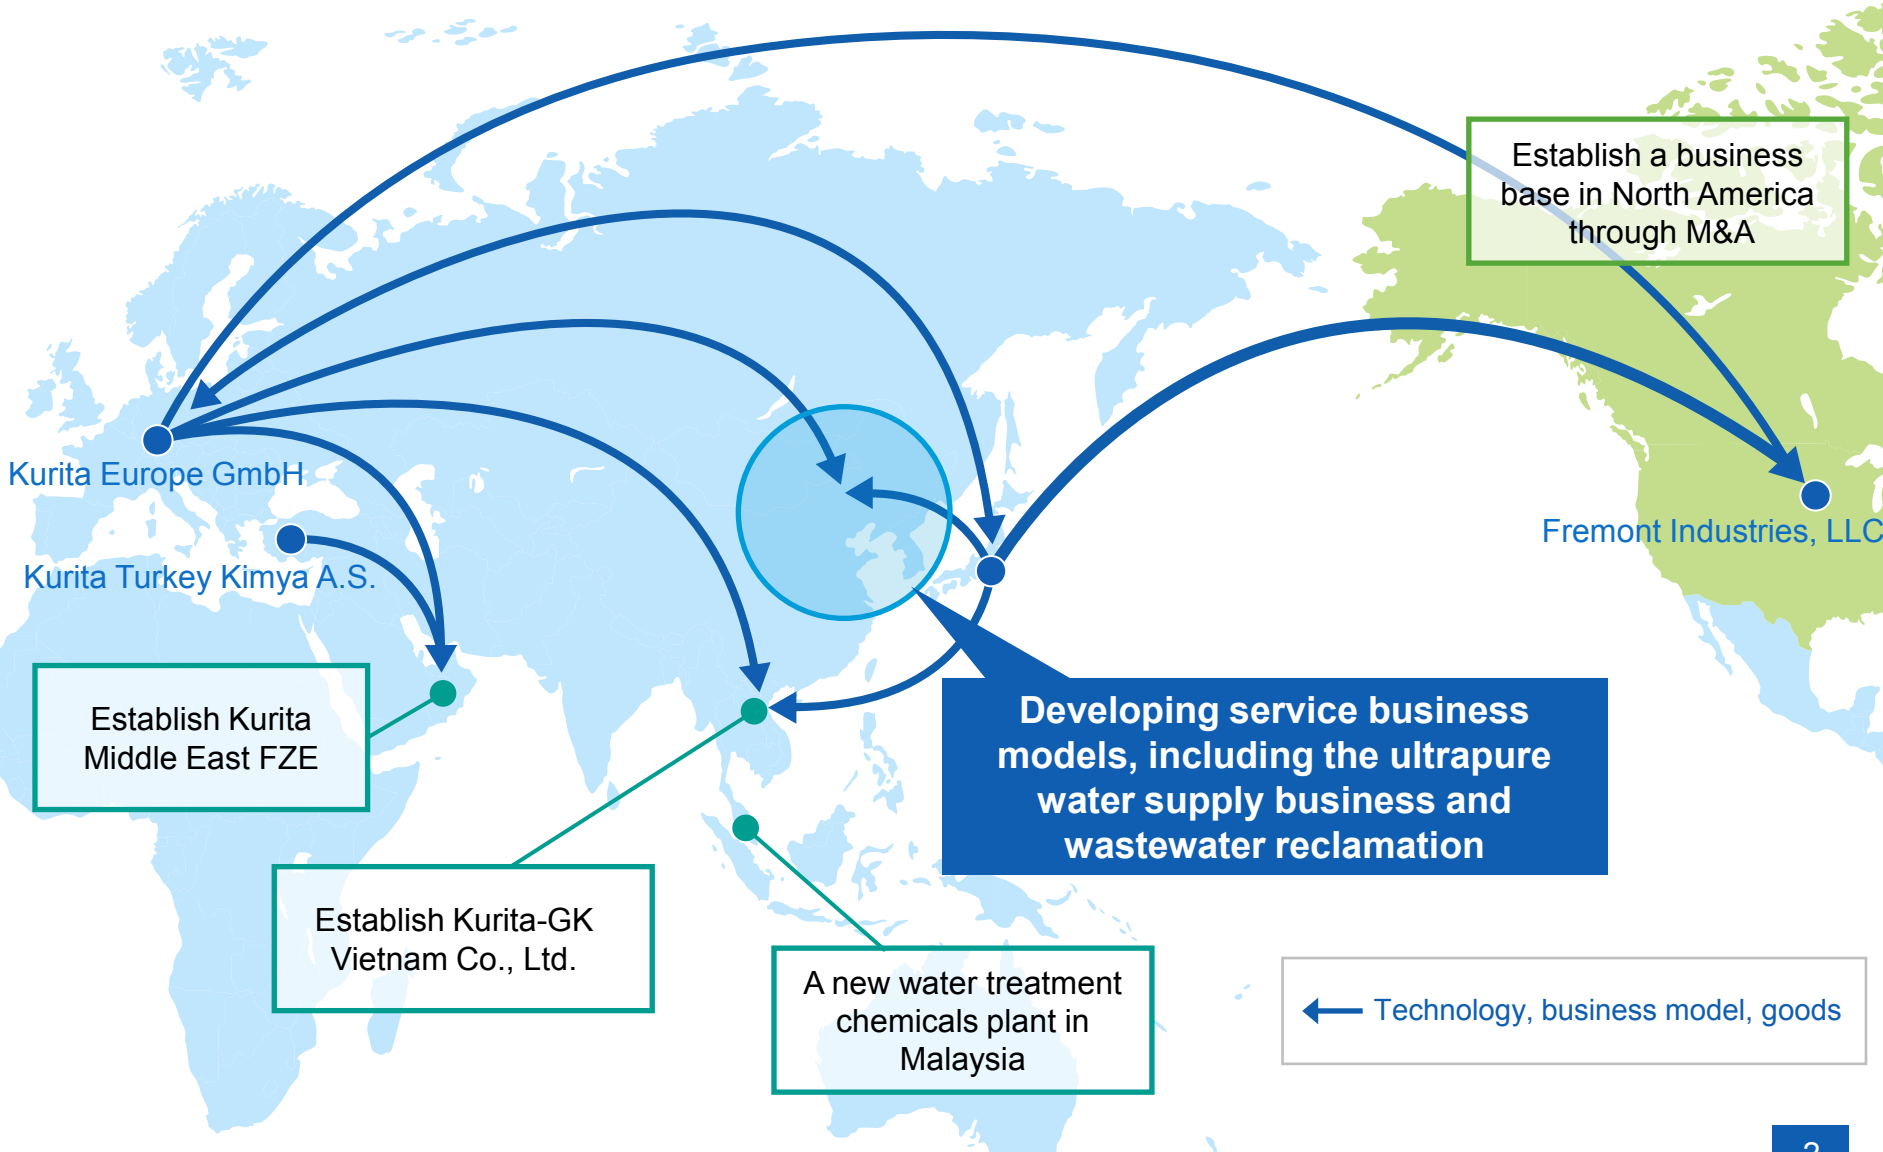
Establish a business base in North America through M&A

Kurita Europe GmbH

Fremont Industries, LLC

Kurita Turkey Kimya A.S.

Establish Kurita Middle East FZE

Developing service business models, including the ultrapure water supply business and wastewater reclamation

Establish Kurita-GK Vietnam Co., Ltd.

A new water treatment chemicals plant in Malaysia

Technology, business model, goods

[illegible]